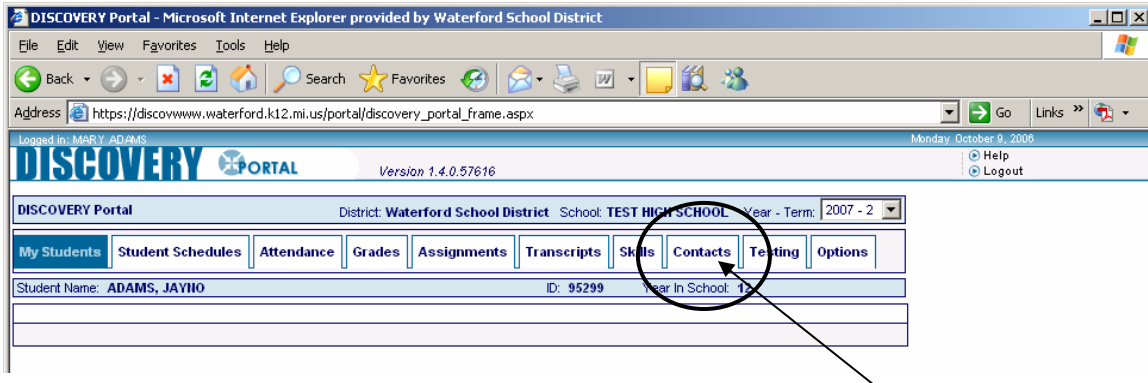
DISCOVERY Portal - Microsoft Internet Explorer provided by Waterford School District

File Edit View Favorites Tools Help

Back Search Favorites

Address https://discovwww.waterford.k12.mi.us/portal/discovery_portal_frame.aspx Go Links »

Logged in: MARY ADAMS Monday October 9, 2006

DISCOVERY PORTAL Version 1.4.0.57616

Help
Logout

DISCOVERY Portal District: Waterford School District School: TEST HIGH SCHOOL Year - Term: 2007 - 2

My Students | Student Schedules | Attendance | Grades | Assignments | Transcripts | Skills | Contacts | Testing | Options

Student Name: ADAMS, JAYNO ID: 95299 Year In School: 12